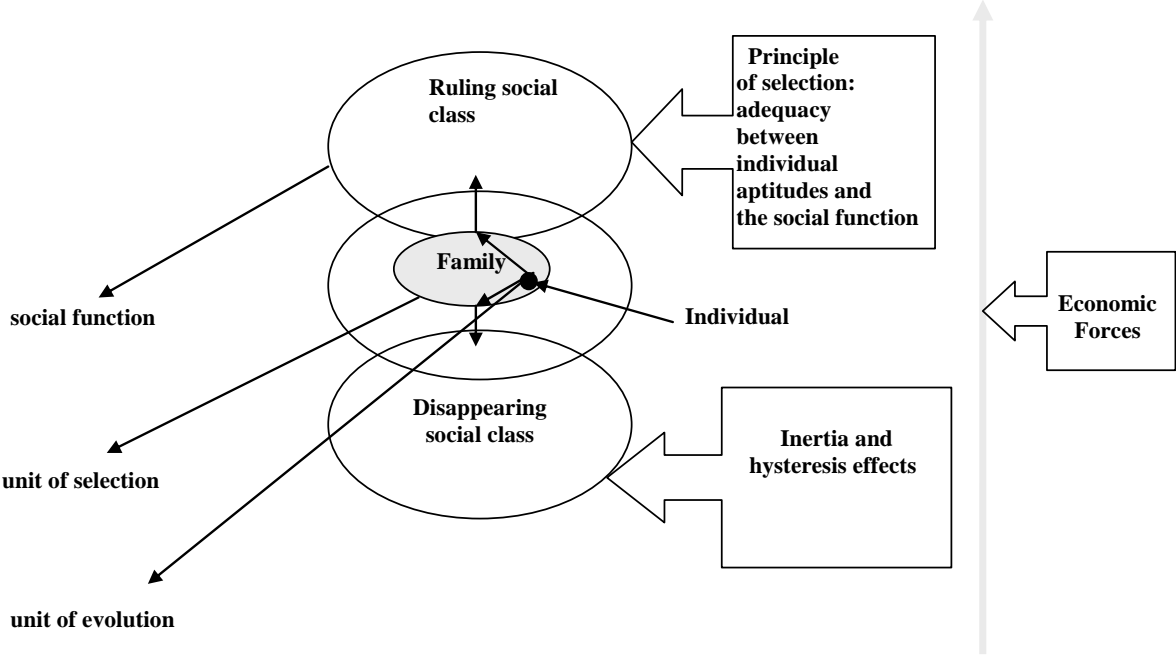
Ruling social class

Principle of selection: adequacy between individual aptitudes and the social function

Family

Individual

social function

Economic Forces

Disappearing social class

Inertia and hysteresis effects

unit of selection

unit of evolution